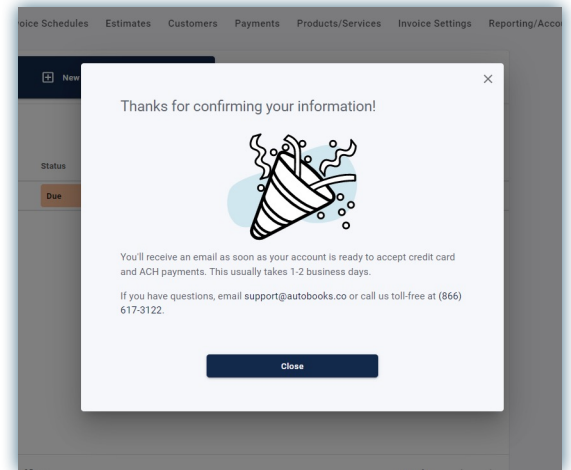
oice Schedules Estimates Customers Payments Products/Services Invoice Settings Reporting/Acco

New

Status

Due

×

Thanks for confirming your information!

You'll receive an email as soon as your account is ready to accept credit card and ACH payments. This usually takes 1-2 business days.

If you have questions, email support@autobooks.co or call us toll-free at (866) 617-3122.

Close